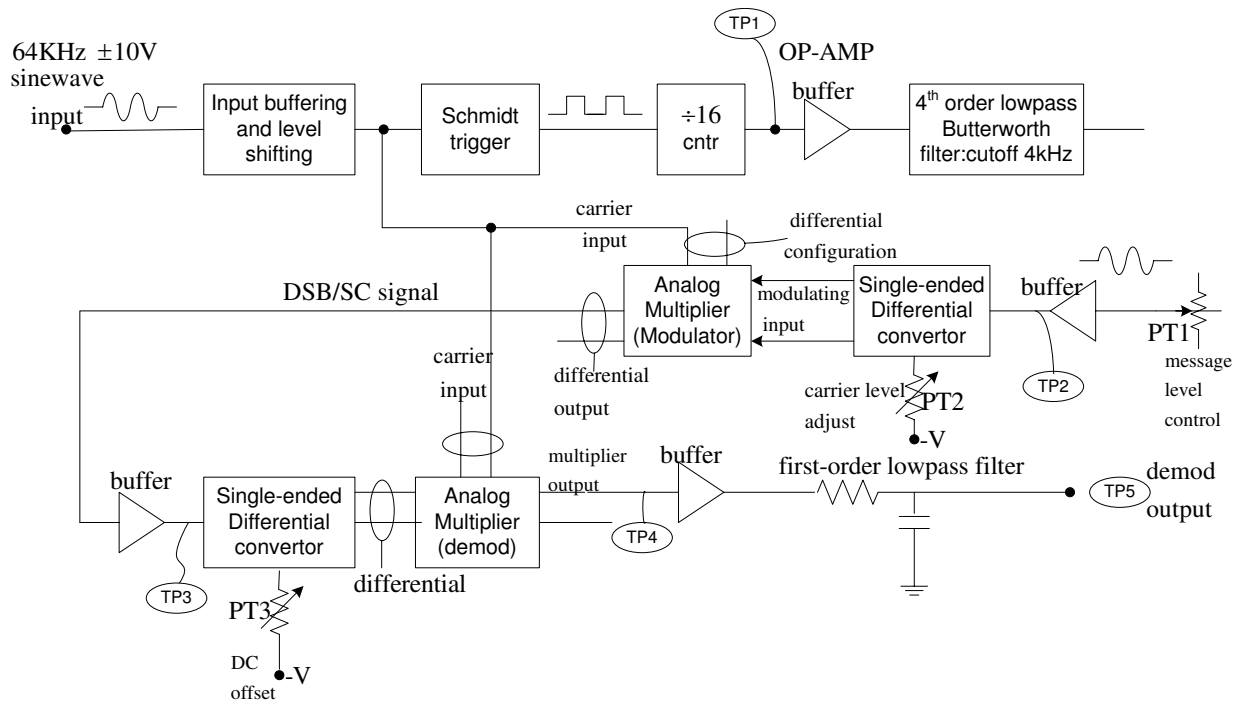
64KHz $\pm$10V sinewave input

Input buffering and level shifting

Schmidt trigger

$\div$16 cntr

TP1

OP-AMP

buffer

4$^{th}$ order lowpass Butterworth filter:cutoff 4kHz

carrier input

differential configuration

DSB/SC signal

Analog Multiplier (Modulator)

modulating input

Single-ended Differential convertor

buffer

PT1

message level control

TP2

differential output

carrier input

carrier level adjust

PT2

-V

buffer

Single-ended Differential convertor

Analog Multiplier (demod)

multiplier output

buffer

first-order lowpass filter

TP5

demod output

TP4

differential

TP3

PT3

DC offset

-V